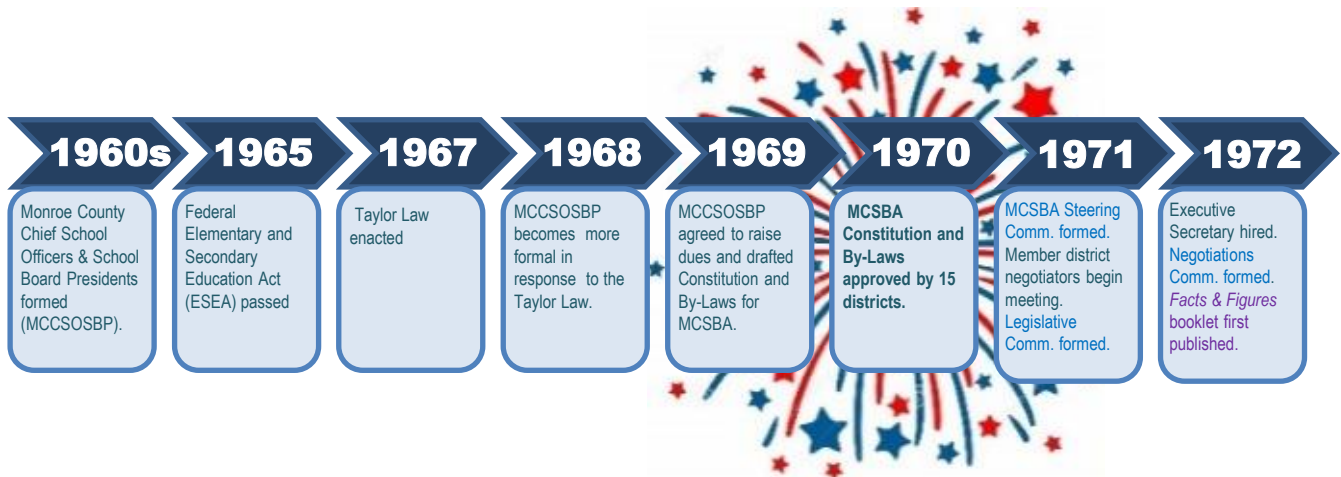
1960s

Monroe County Chief School Officers & School Board Presidents formed (MCCSOSBP).

1965

Federal Elementary and Secondary Education Act (ESEA) passed

1967

Taylor Law enacted

1968

MCCSOSBP becomes more formal in response to the Taylor Law.

1969

MCCSOSBP agreed to raise dues and drafted Constitution and By-Laws for MCSBA.

1970

MCSBA Constitution and By-Laws approved by 15 districts.

1971

MCSBA Steering Comm. formed. Member district negotiators begin meeting. Legislative Comm. formed.

1972

Executive Secretary hired. Negotiations Comm. formed. Facts & Figures booklet first published.